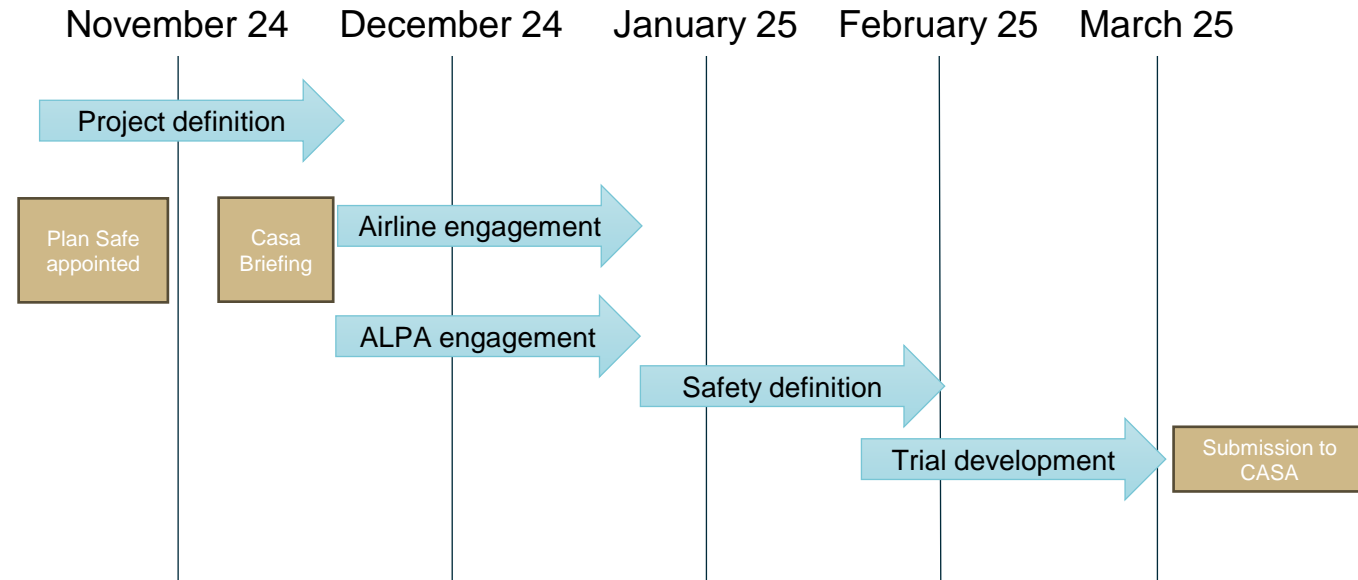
November 24 December 24 January 25 February 25 March 25

Project definition

Plan Safe appointed

Casa Briefing

Airline engagement

ALPA engagement

Safety definition

Trial development

Submission to CASA